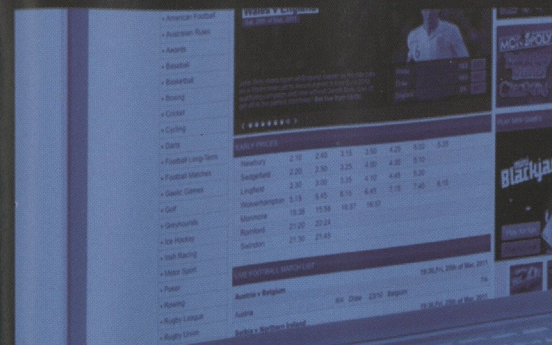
American Football
Australian Rules
Awards
Baseball
Basketball
Boxing
Cricket
Cycling
Darts
Football Long Term
Football Matches
Gaelic Games
Golf
Greyhounds
Ice Hockey
Irish Racing
Motor Sport
Poker
Rowing
Rugby League
Rugby Union

EARLY PRICES

| Newbury | 2.10 | 2.40 | 3.15 | 2.50 | 4.20 | 5.00 | 5.25 |
|---|---|---|---|---|---|---|---|
| Sedgefield | 2.00 | 2.50 | 3.25 | 4.00 | 4.30 | 5.10 | |
| Lingfield | 2.20 | 3.00 | 3.35 | 4.10 | 4.45 | 5.20 | |
| Wolverhampton | 5.15 | 5.45 | 6.15 | 6.45 | 7.15 | 7.45 | 8.15 |
| Musselburgh | 15.35 | 15.55 | 16.27 | 16.52 | | | |
| Romford | 21.20 | 22.24 | | | | | |
| Swindon | 21.30 | 21.45 | | | | | |

LIVE FOOTBALL MATCH LIST

Austria v Belgium

Austria

Serbia v Northern Ireland

MICK'S POOL

PLAY NOW

Blackjack